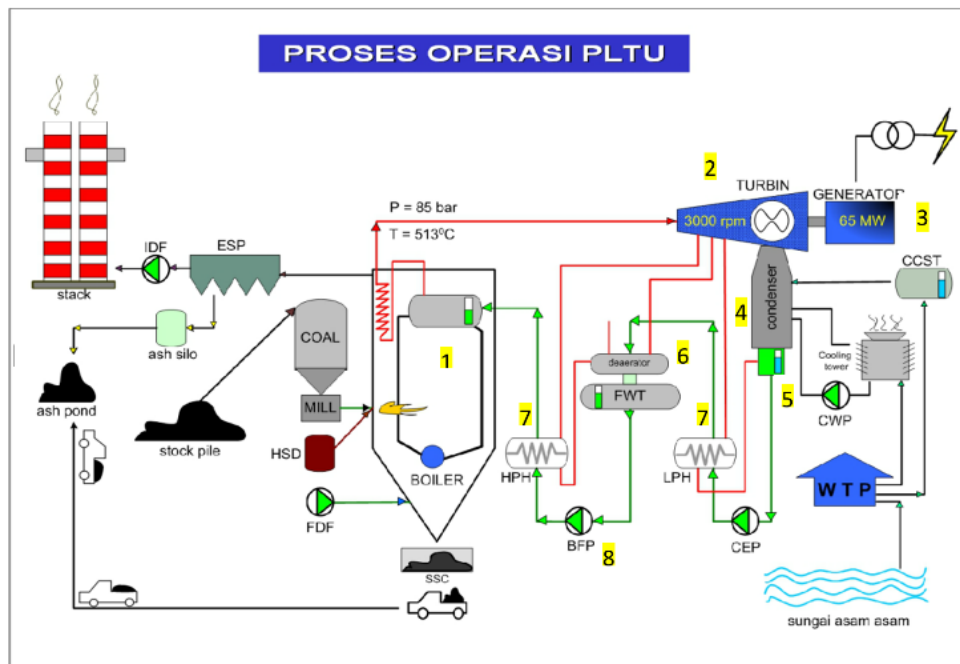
PROSES OPERASI PLTU

stack

IDF

ESP

ash silo

ash pond

COAL

MILL

stock pile

HSD

FDF

SSC

P = 85 bar

T = 513$^0$C

1

BOILER

2

TURBIN

3000 rpm

GENERATOR

65 MW

3

CCST

4

condenser

Cooling tower

5

CWP

6

deaerator

FWT

7

HPH

7

LPH

BFP

8

CEP

W T P

sungai asam asam